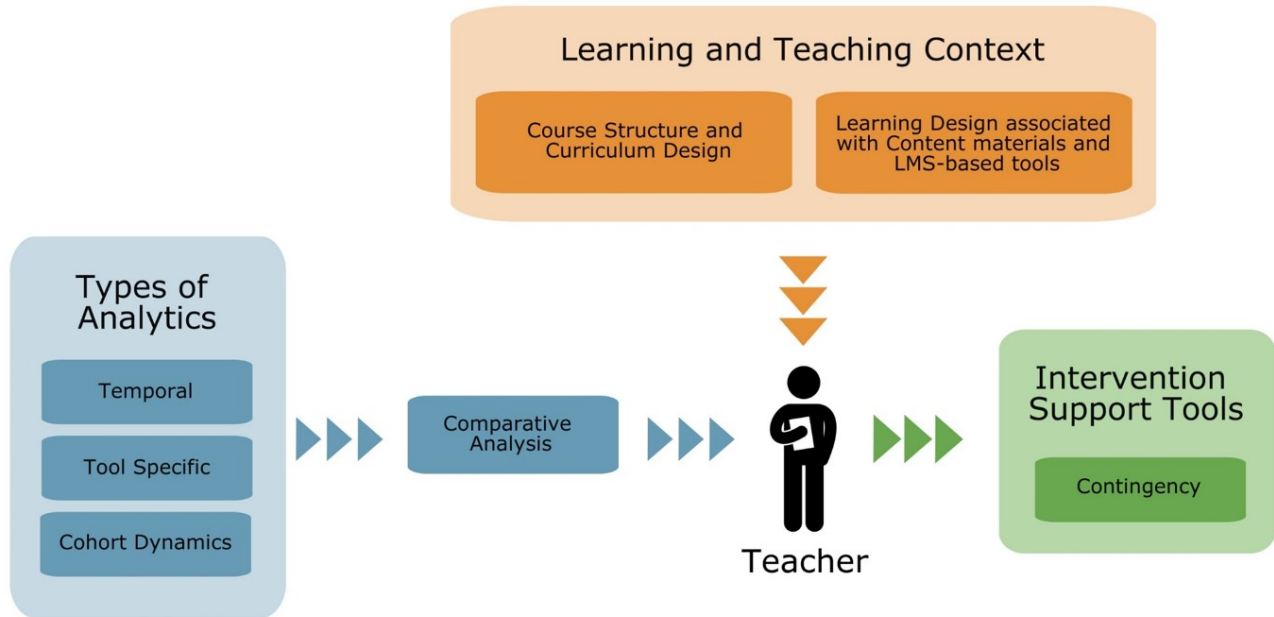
Learning and Teaching Context

Course Structure and Curriculum Design

Learning Design associated with Content materials and LMS-based tools

Types of Analytics

Temporal

Tool Specific

Cohort Dynamics

Comparative Analysis

Teacher

Intervention Support Tools

Contingency